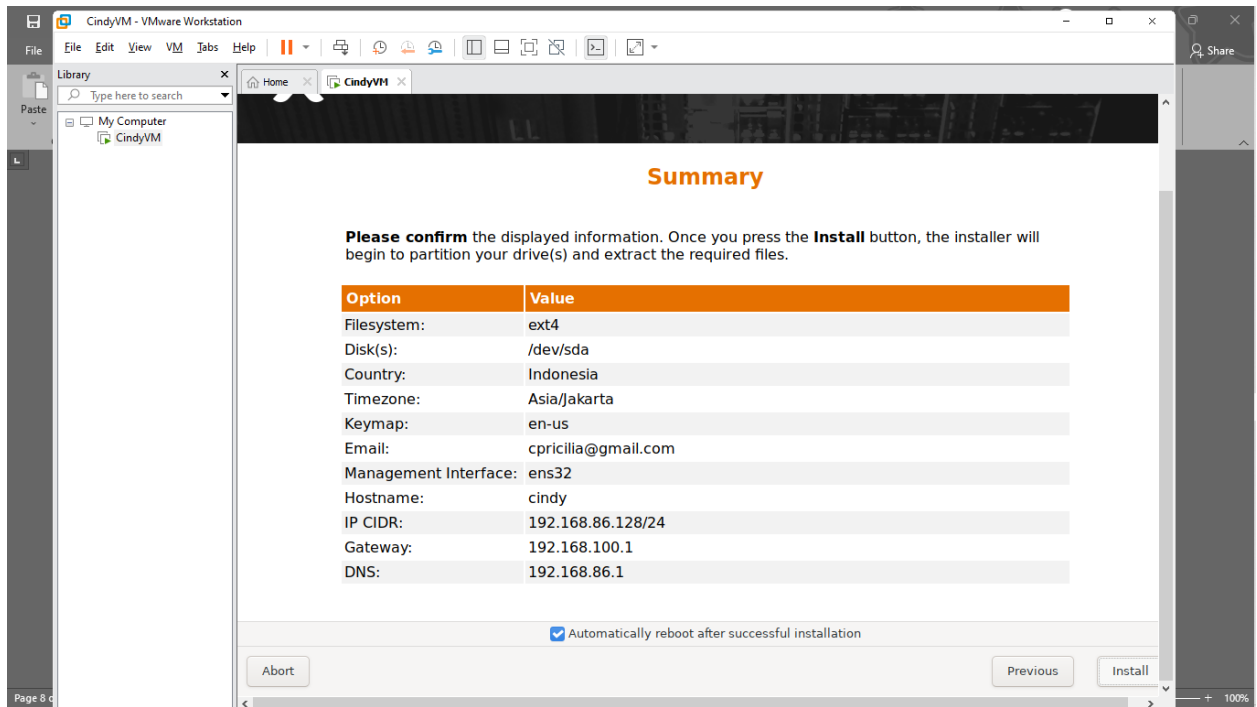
File

Paste

CindyVM - VMware Workstation

File Edit View VM Tabs Help

Share

Library

Type here to search

My Computer

CindyVM

Home

CindyVM

Summary

**Please confirm** the displayed information. Once you press the **Install** button, the installer will begin to partition your drive(s) and extract the required files.

| Option | Value |
|---|---|
| Filesystem: | ext4 |
| Disk(s): | /dev/sda |
| Country: | Indonesia |
| Timezone: | Asia/Jakarta |
| Keymap: | en-us |
| Email: | cpricilia@gmail.com |
| Management Interface: | ens32 |
| Hostname: | cindy |
| IP CIDR: | 192.168.86.128/24 |
| Gateway: | 192.168.100.1 |
| DNS: | 192.168.86.1 |

Automatically reboot after successful installation

Abort

Previous

Install

Page 8

100%